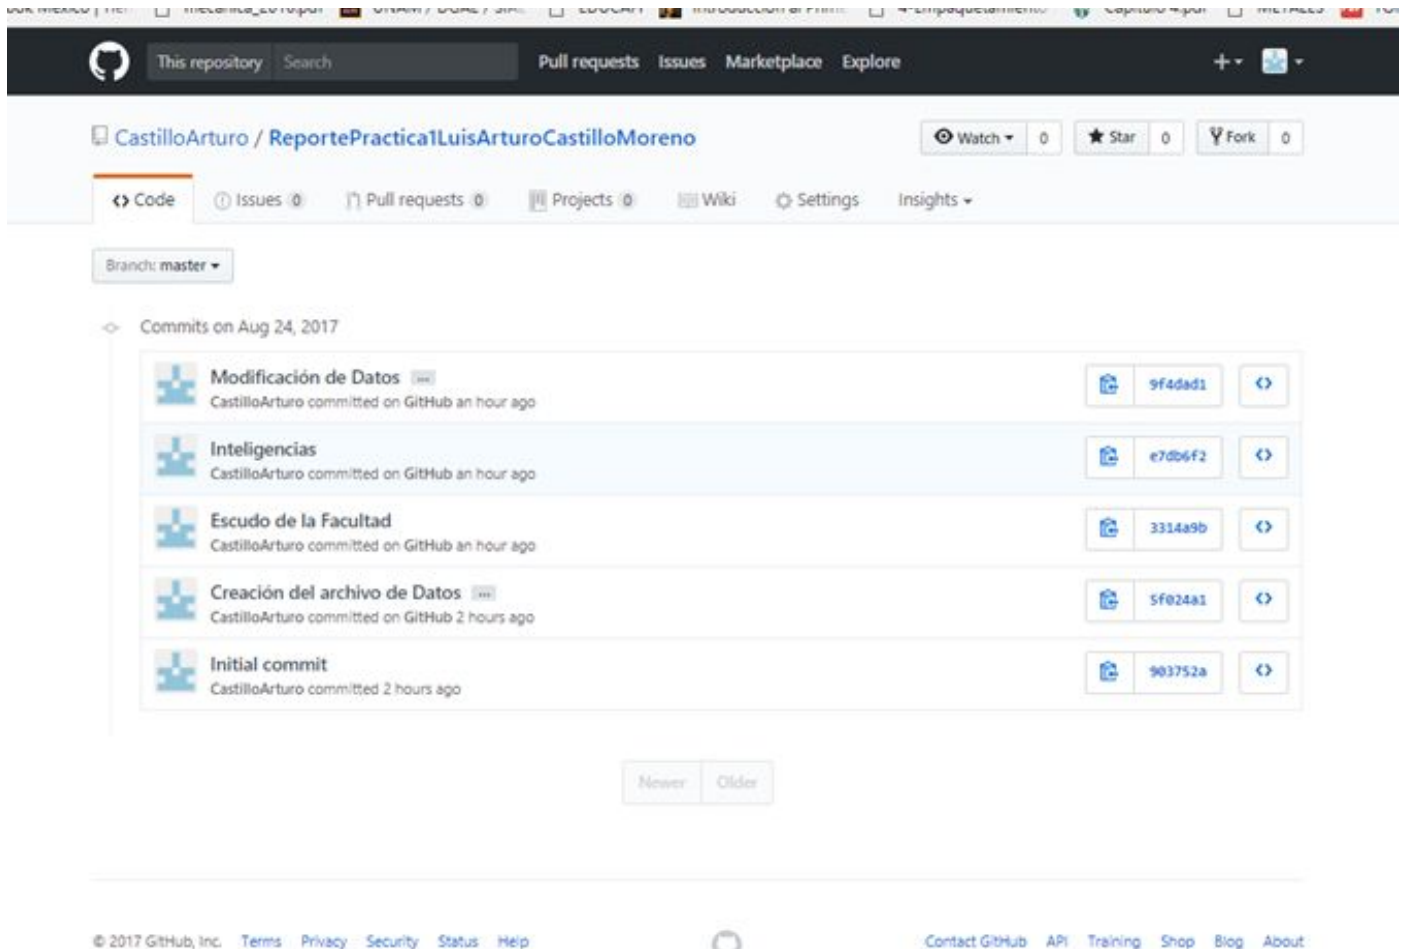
This repository Search Pull requests Issues Marketplace Explore

CastilloArturo / ReportePractica1LuisArturoCastilloMoreno

Watch 0 Star 0 Fork 0

Code Issues 0 Pull requests 0 Projects 0 Wiki Settings Insights

Branch: master

Commits on Aug 24, 2017

Modificación de Datos
CastilloArturo committed on GitHub an hour ago
9f4dad1

Inteligencias
CastilloArturo committed on GitHub an hour ago
e7db6f2

Escudo de la Facultad
CastilloArturo committed on GitHub an hour ago
3314a9b

Creación del archivo de Datos
CastilloArturo committed on GitHub 2 hours ago
5f024a1

Initial commit
CastilloArturo committed 2 hours ago
903752a

Newer Older

© 2017 GitHub, Inc. Terms Privacy Security Status Help

Contact GitHub API Training Shop Blog About